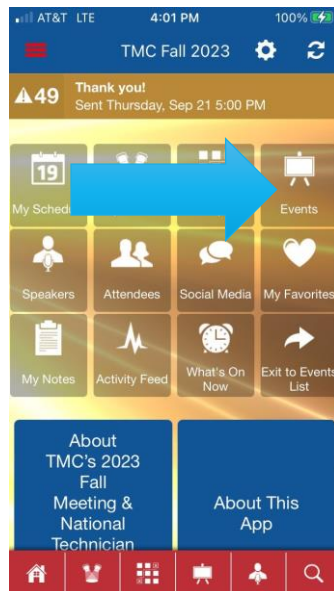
AT&T LTE 4:01 PM 100%

TMC Fall 2023

49 Thank you!
Sent Thursday, Sep 21 5:00 PM

19
My Sched

Events

Speakers

Attendees

Social Media

My Favorites

My Notes

Activity Feed

What's On Now

Exit to Events List

About TMC's 2023 Fall Meeting & National Technician

About This App